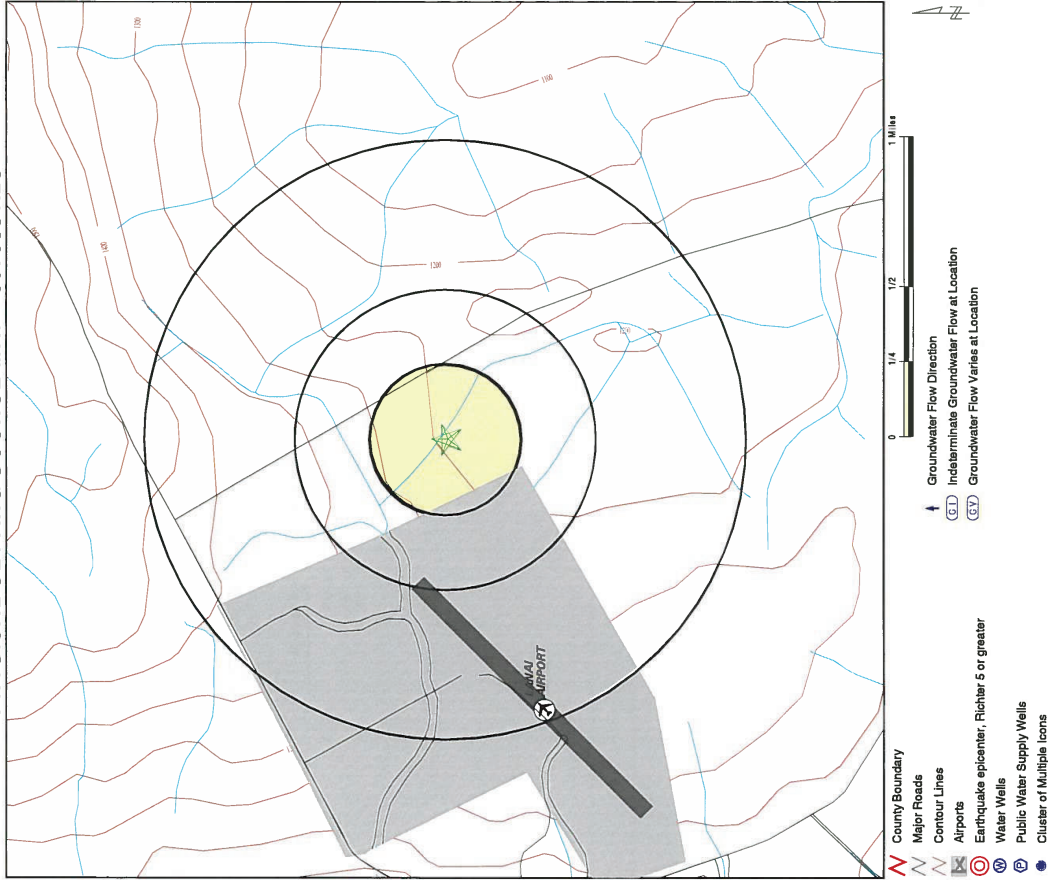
County Boundary
Major Roads
Contour Lines
Airports
Earthquake epicenter, Richter 5 or greater
Water Wells
Public Water Supply Wells
Cluster of Multiple Icons

Groundwater Flow Direction
Indeterminate Groundwater Flow at Location
Groundwater Flow Varies at Location

0 1/4 1/2 1 Miles

1200
1180
1200
1220
1220
1200

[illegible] AIRPORT